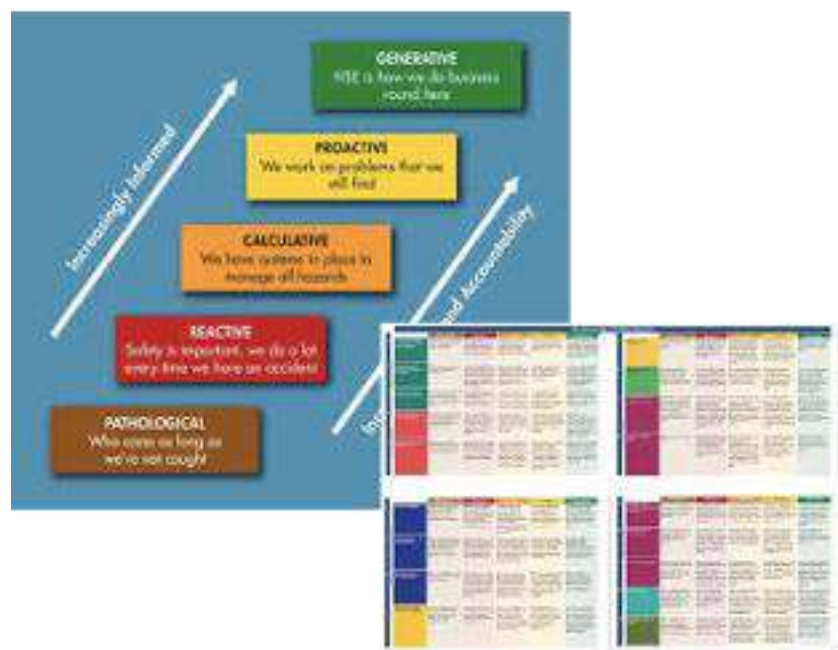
GENERATIVE
HSE is how we do business round here

PROACTIVE
We work on problems that we still find

CALCULATIVE
We have systems in place to manage all hazards

REACTIVE
Safety is important, we do a lot every time we have an accident

PATHOLOGICAL
Who cares as long as we're not caught

Increasingly informed

In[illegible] and Accountability

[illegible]